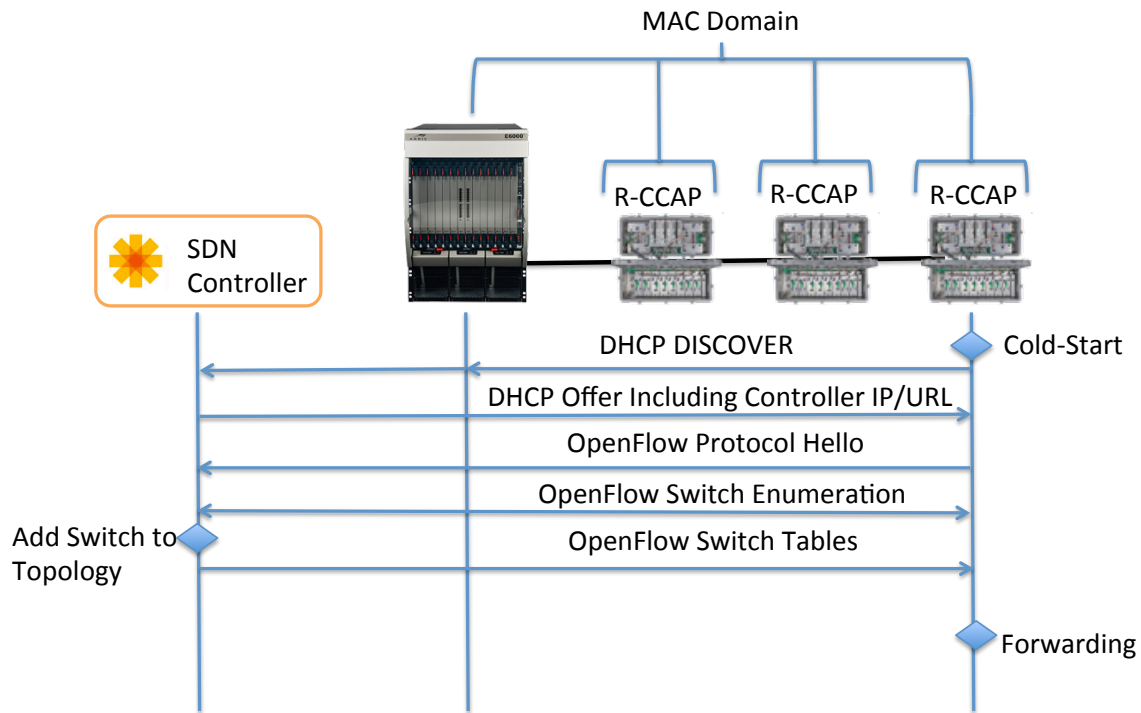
MAC Domain

E6000

R-CCAP

R-CCAP

R-CCAP

SDN Controller

DHCP DISCOVER

Cold-Start

DHCP Offer Including Controller IP/URL

OpenFlow Protocol Hello

OpenFlow Switch Enumeration

Add Switch to Topology

OpenFlow Switch Tables

Forwarding